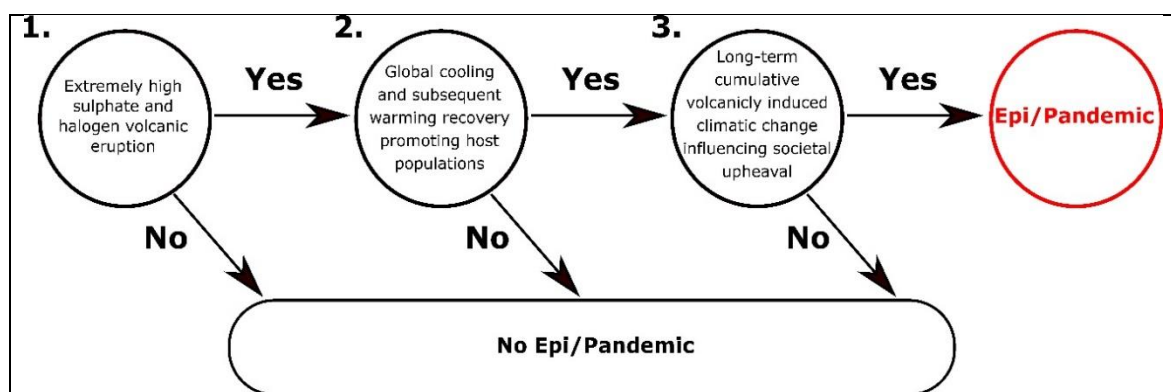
1.

Extremely high sulphate and halogen volcanic eruption

Yes

2.

Global cooling and subsequent warming recovery promoting host populations

Yes

3.

Long-term cumulative volcanicly induced climatic change influencing societal upheaval

Yes

Epi/Pandemic

No

No

No

No Epi/Pandemic